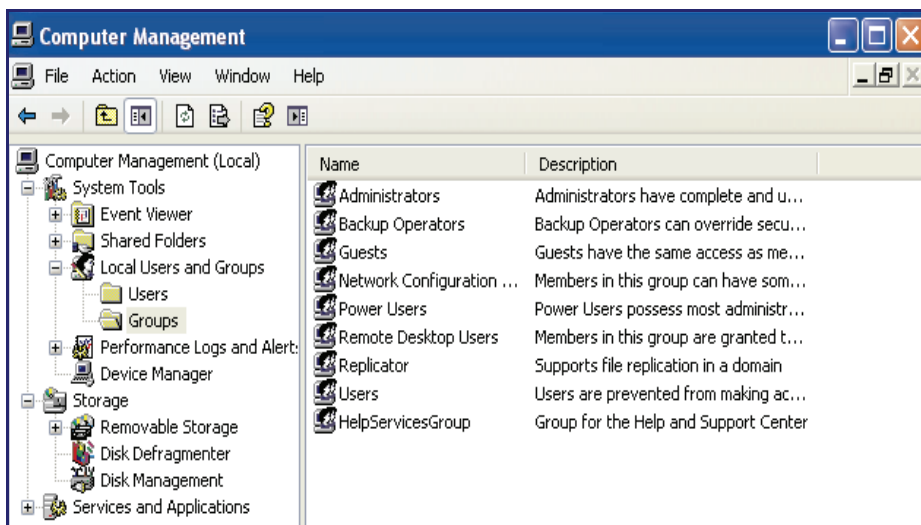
Computer Management

File Action View Window Help

Computer Management (Local)
System Tools
Event Viewer
Shared Folders
Local Users and Groups
Users
Groups
Performance Logs and Alert:
Device Manager
Storage
Removable Storage
Disk Defragmenter
Disk Management
Services and Applications

| Name | Description |
|---|---|
| Administrators | Administrators have complete and u... |
| Backup Operators | Backup Operators can override secu... |
| Guests | Guests have the same access as me... |
| Network Configuration ... | Members in this group can have som... |
| Power Users | Power Users possess most administr... |
| Remote Desktop Users | Members in this group are granted t... |
| Replicator | Supports file replication in a domain |
| Users | Users are prevented from making ac... |
| HelpServicesGroup | Group for the Help and Support Center |